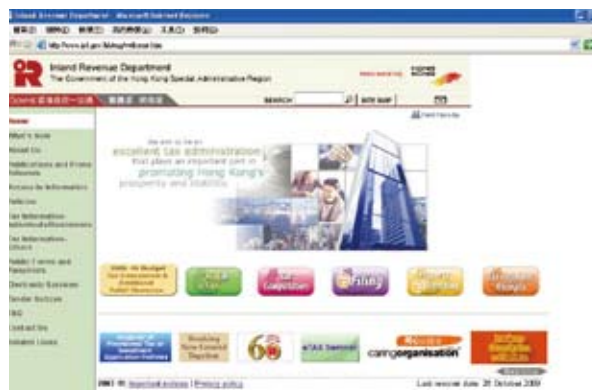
Inland Revenue Department

The Government of the Hong Kong Special Administrative Region

SEARCH

SITE MAP

We aim to be an excellent tax administration that plays an important part in promoting Hong Kong's prosperity and stability

What's New

About Us

Access to Information

caring organisation

Last revision date: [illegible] October 2009

Important notices | Privacy policy